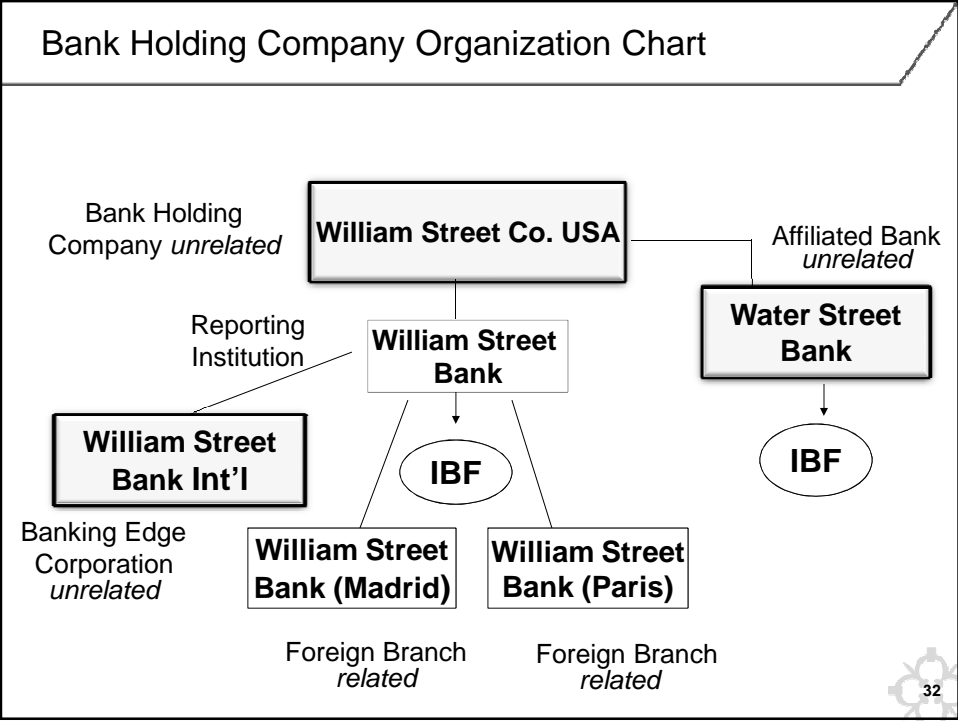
Bank Holding Company Organization Chart

Bank Holding Company *unrelated*

William Street Co. USA

Affiliated Bank *unrelated*

Reporting Institution

William Street Bank

Water Street Bank

William Street Bank Int'l

IBF

IBF

Banking Edge Corporation *unrelated*

William Street Bank (Madrid)

William Street Bank (Paris)

Foreign Branch *related*

Foreign Branch *related*

32